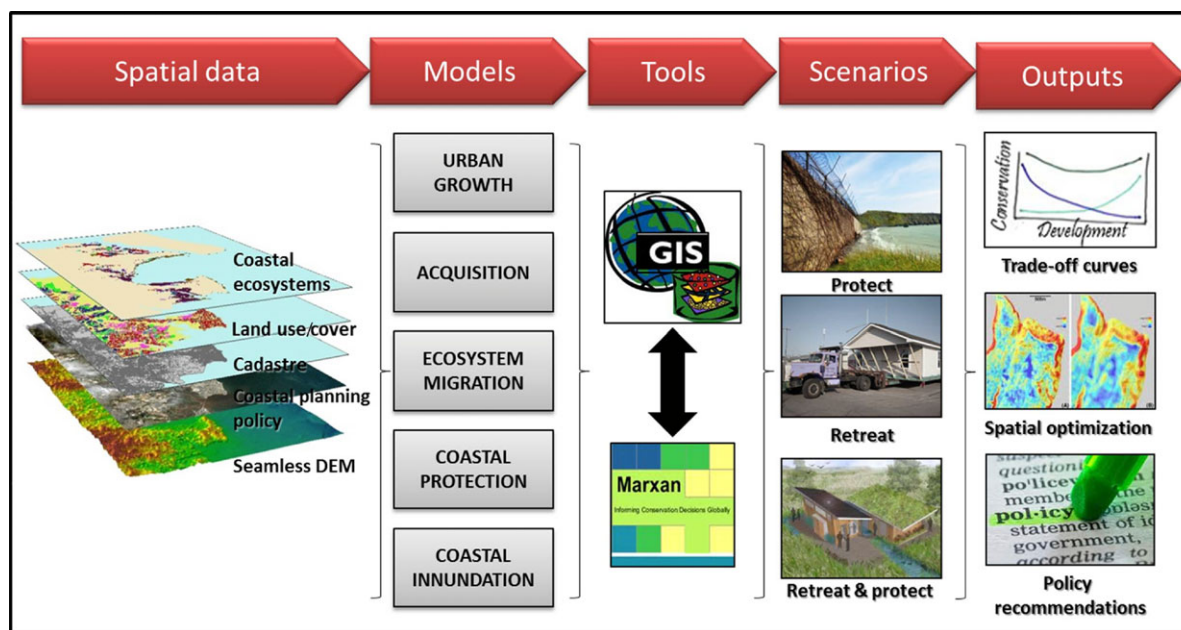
Spatial data
Models
Tools
Scenarios
Outputs

Coastal ecosystems
Land use/cover
Cadastre
Coastal planning policy
Seamless DEM

URBAN GROWTH
ACQUISITION
ECOSYSTEM MIGRATION
COASTAL PROTECTION
COASTAL INNUNDATION

GIS

Marxan
Informing Conservation Decisions Globally

Protect
Retreat
Retreat & protect

Conservation
Development
Trade-off curves
Spatial optimization
questions
po'licy
member
pol·icy
statement of
government,
according to
Policy recommendations